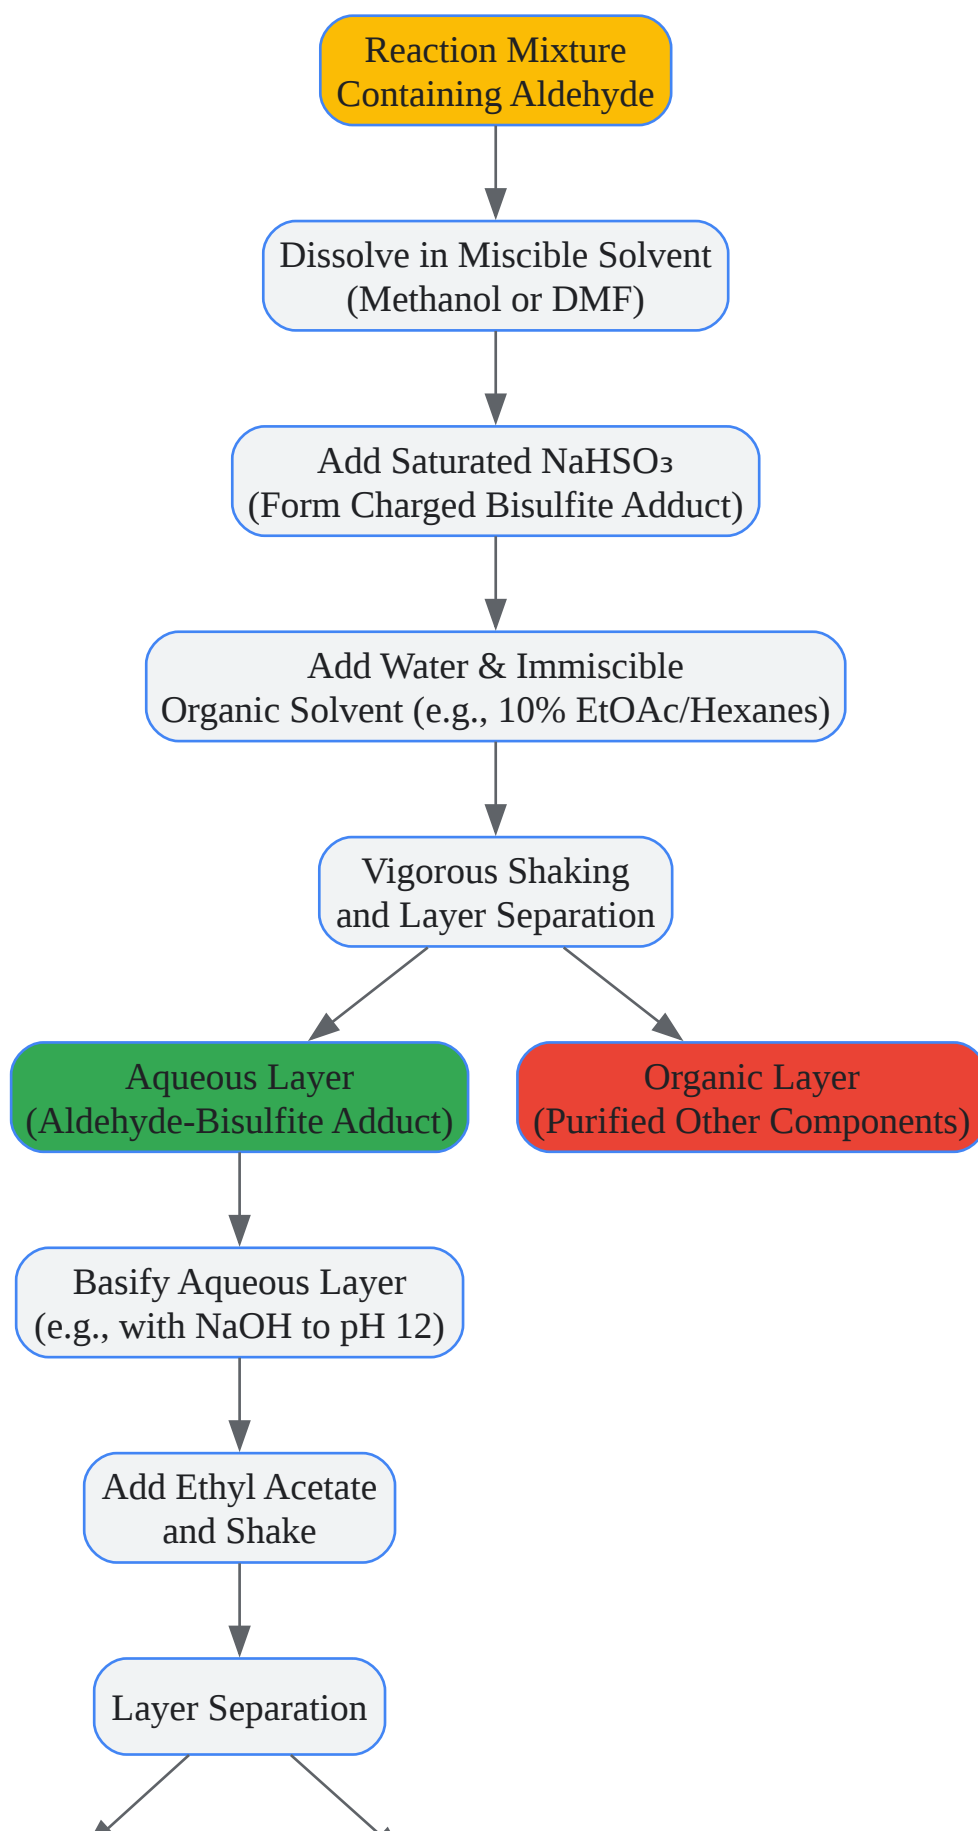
Reaction Mixture Containing Aldehyde

Dissolve in Miscible Solvent (Methanol or DMF)

Add Saturated $NaHSO_3$ (Form Charged Bisulfite Adduct)

Add Water & Immiscible Organic Solvent (e.g., 10% EtOAc/Hexanes)

Vigorous Shaking and Layer Separation

Aqueous Layer (Aldehyde-Bisulfite Adduct)

Organic Layer (Purified Other Components)

Basify Aqueous Layer (e.g., with NaOH to pH 12)

Add Ethyl Acetate and Shake

Layer Separation